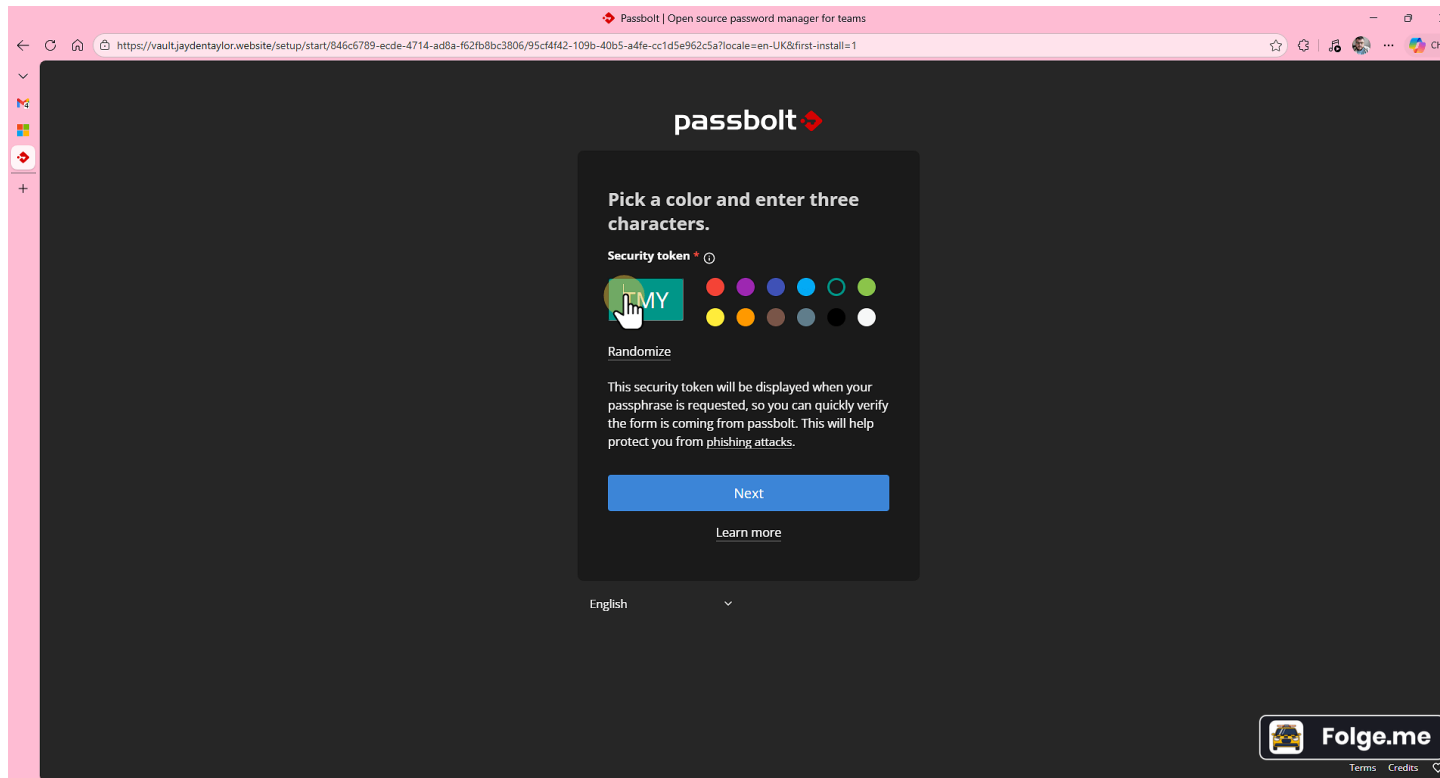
Passbolt | Open source password manager for teams

https://vault.jaydentaylor.website/setup/start/846c6789-ecde-4714-ad8a-f62fb8bc3806/95cf4f42-109b-40b5-a4fe-cc1d5e962c5a?locale=en-UK&first-install=1

passbolt

Pick a color and enter three characters.

Security token *

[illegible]MY

Randomize

This security token will be displayed when your passphrase is requested, so you can quickly verify the form is coming from passbolt. This will help protect you from phishing attacks.

Next

Learn more

English

Folge.me

Terms Credits